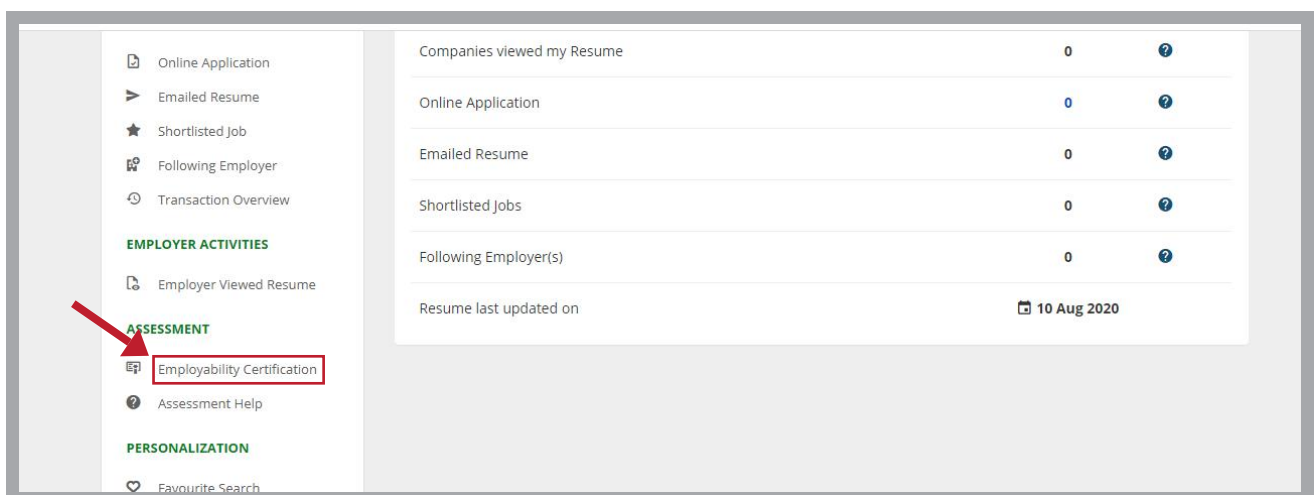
Online Application
Emailed Resume
Shortlisted Job
Following Employer
Transaction Overview

EMPLOYER ACTIVITIES

Employer Viewed Resume

ASSESSMENT

Employability Certification
Assessment Help

PERSONALIZATION

Favourite Search

| | |
|---|---|
| Companies viewed my Resume | 0 |
| Online Application | 0 |
| Emailed Resume | 0 |
| Shortlisted Jobs | 0 |
| Following Employer(s) | 0 |
| Resume last updated on | 10 Aug 2020 |